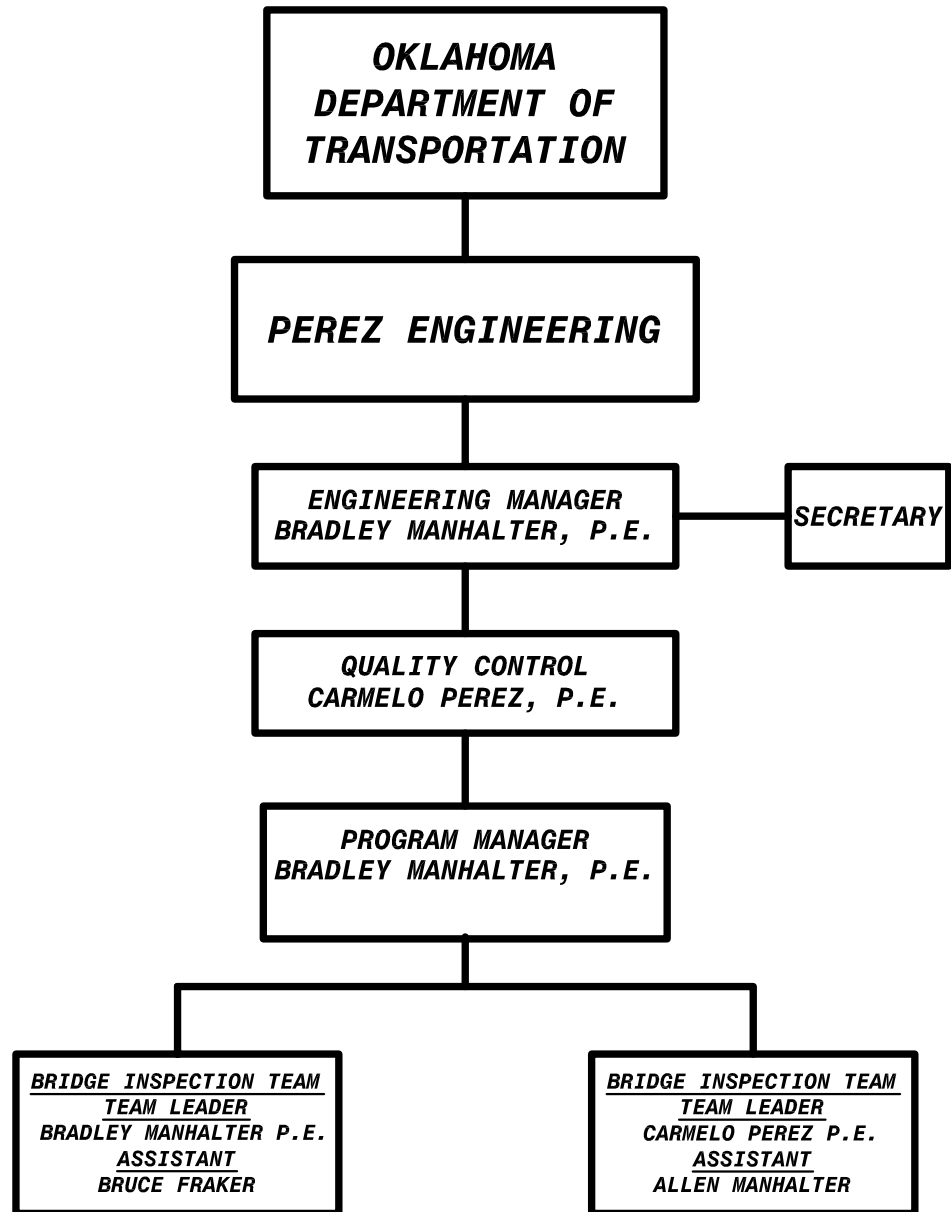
OKLAHOMA DEPARTMENT OF TRANSPORTATION

PEREZ ENGINEERING

ENGINEERING MANAGER
BRADLEY MANHALTER, P.E.

SECRETARY

QUALITY CONTROL
CARMELO PEREZ, P.E.

PROGRAM MANAGER
BRADLEY MANHALTER, P.E.

BRIDGE INSPECTION TEAM
TEAM LEADER
BRADLEY MANHALTER P.E.
ASSISTANT
BRUCE FRAKER

BRIDGE INSPECTION TEAM
TEAM LEADER
CARMELO PEREZ P.E.
ASSISTANT
ALLEN MANHALTER